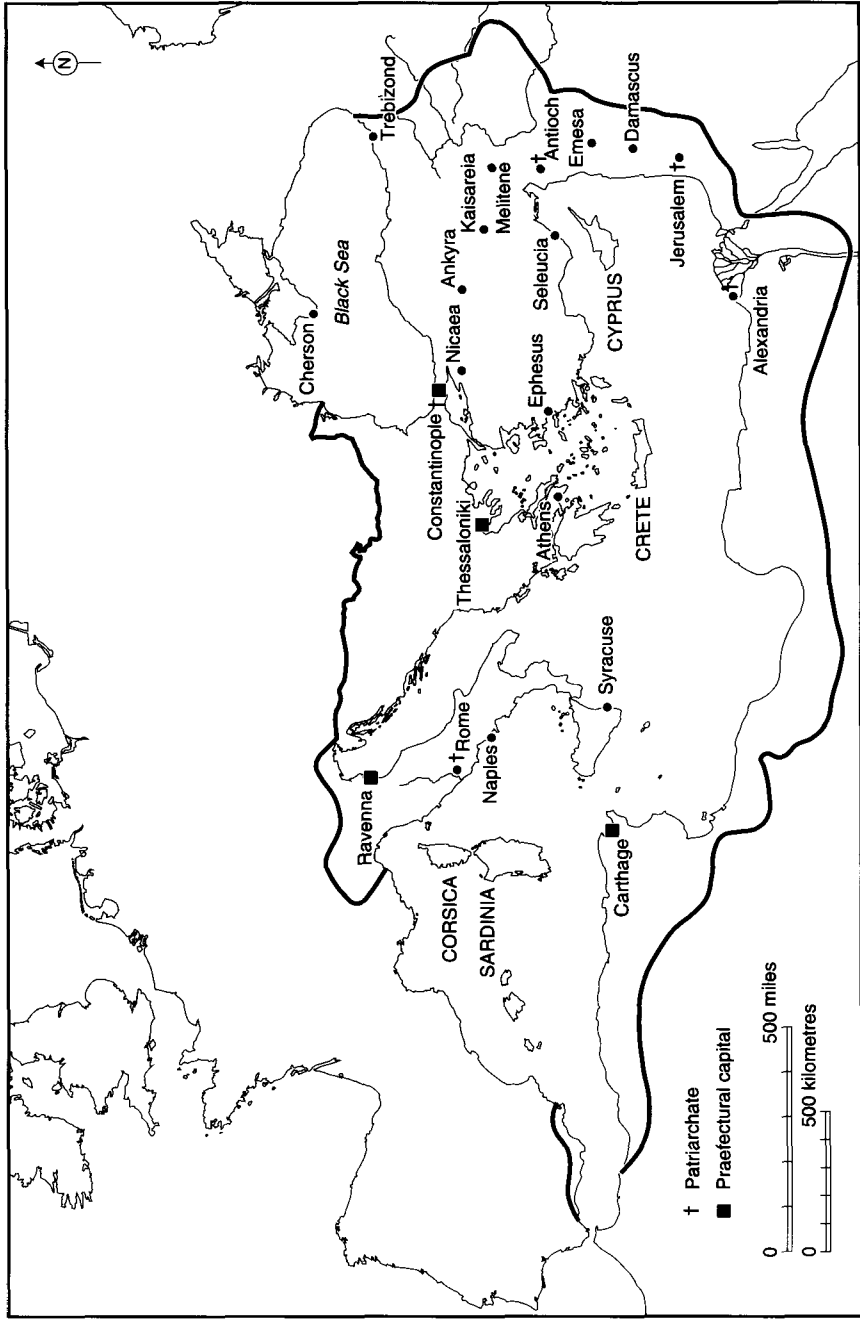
N

Trebizond

Damascus

Antioch

Emesa

Melitene

Kaisareia

Jerusalem

Ankyra

Seleucia

Black Sea

CYPRUS

Alexandria

Cherson

Nicaea

Ephesus

Constantinople

Thessaloniki

Athens

CRETE

Syracuse

Rome

Naples

Ravenna

Carthage

CORSICA

SARDINIA

† Patriarchate

■ Praefectural capital

0 500 miles

0 500 kilometres